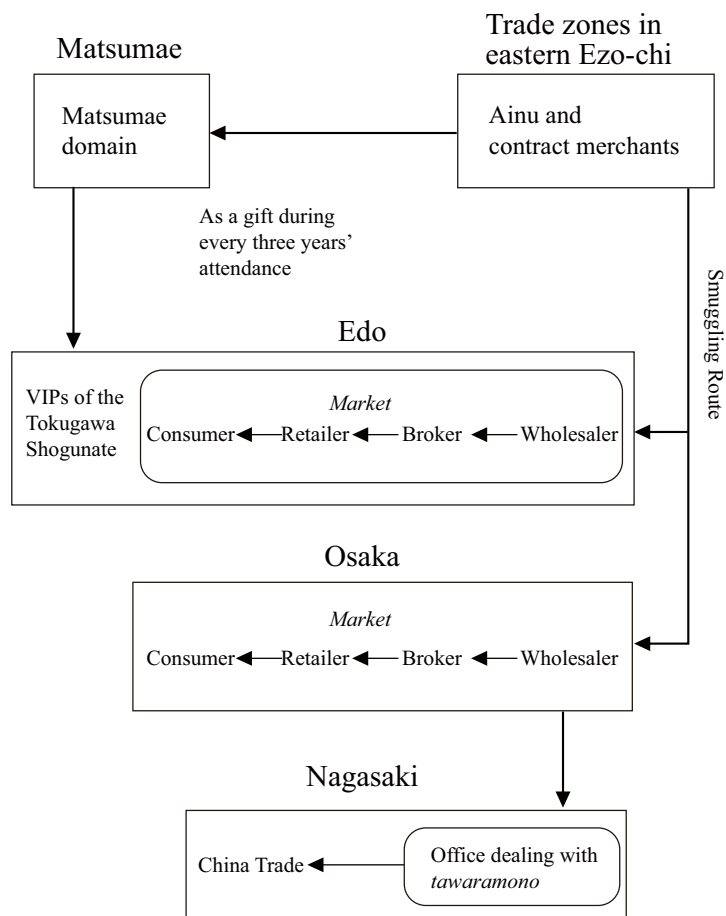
Matsumae

Trade zones in eastern Ezo-chi

Matsumae domain

Ainu and contract merchants

As a gift during every three years' attendance

Smuggling Route

Edo

VIPs of the Tokugawa Shogunate

*Market*

Consumer Retailer Broker Wholesaler

Osaka

*Market*

Consumer Retailer Broker Wholesaler

Nagasaki

China Trade

Office dealing with *tawaramono*